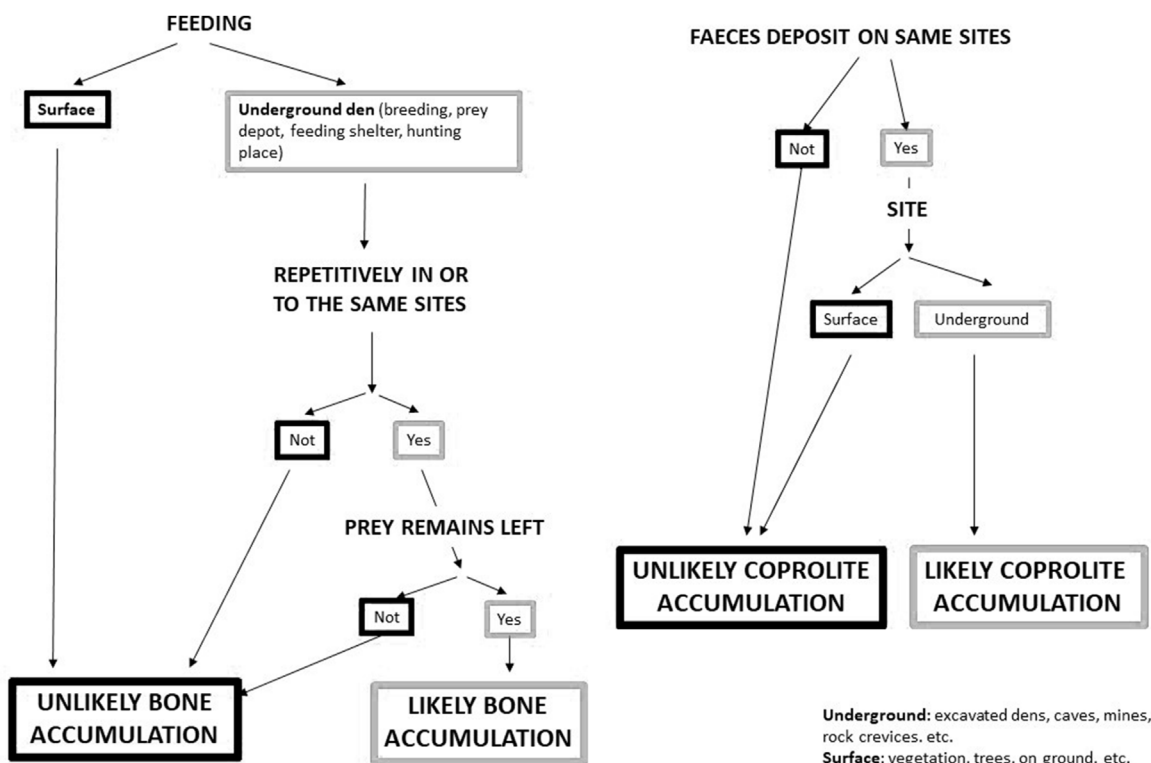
FEEDING

Surface

Underground den (breeding, prey depot, feeding shelter, hunting place)

REPETITIVELY IN OR TO THE SAME SITES

Not

Yes

PREY REMAINS LEFT

Not

Yes

UNLIKELY BONE ACCUMULATION

LIKELY BONE ACCUMULATION

FAECES DEPOSIT ON SAME SITES

Not

Yes

SITE

Surface

Underground

UNLIKELY COPROLITE ACCUMULATION

LIKELY COPROLITE ACCUMULATION

Underground: excavated dens, caves, mines, rock crevices. etc.
Surface: vegetation, trees, on ground, etc.